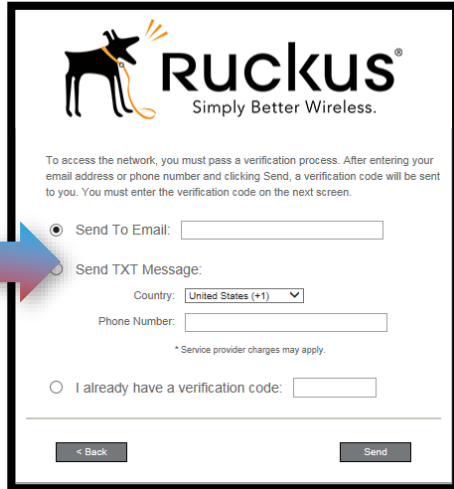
Ruckus®
Simply Better Wireless.

To access the network, you must pass a verification process. After entering your email address or phone number and clicking Send, a verification code will be sent to you. You must enter the verification code on the next screen.

Send To Email:

Send TXT Message:

Country: United States (+1)

Phone Number:

* Service provider charges may apply.

I already have a verification code:

< Back

Send